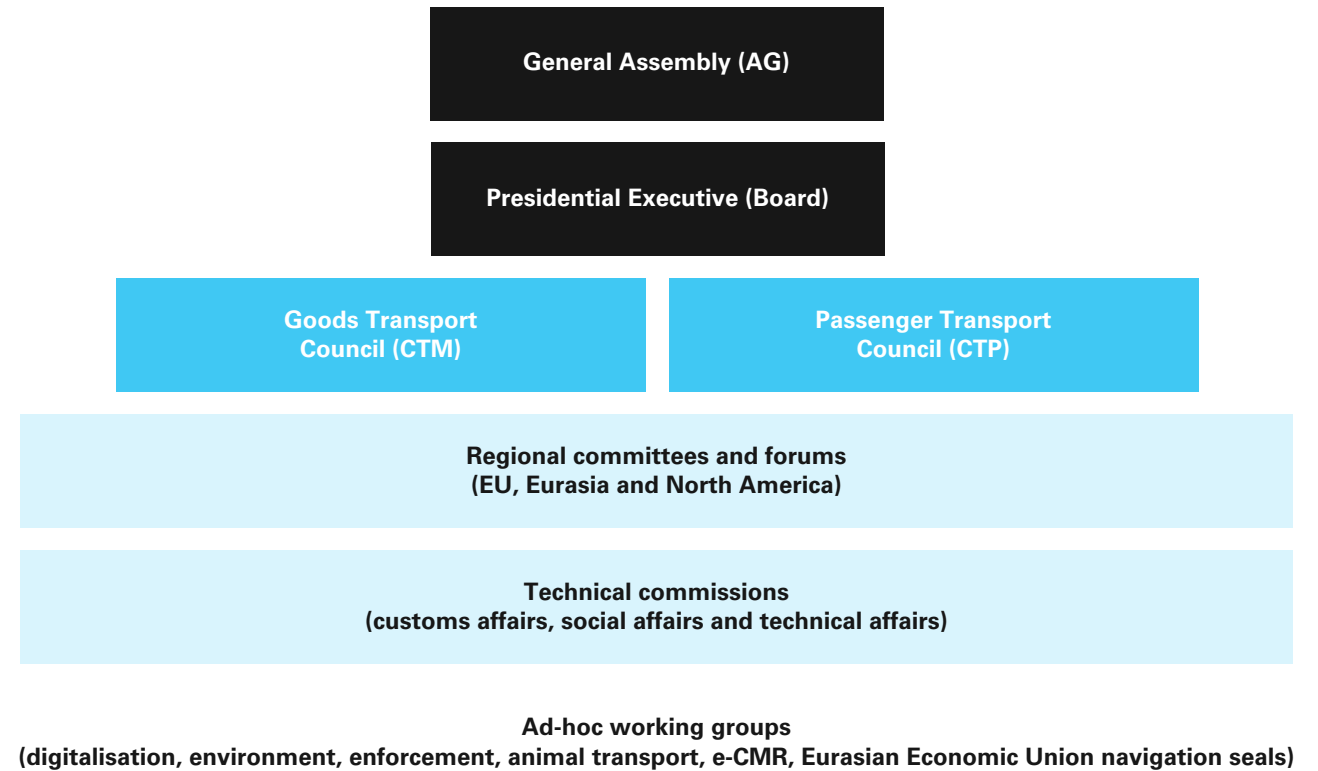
General Assembly (AG)

Presidential Executive (Board)

Goods Transport Council (CTM)

Passenger Transport Council (CTP)

Regional committees and forums
(EU, Eurasia and North America)

Technical commissions
(customs affairs, social affairs and technical affairs)

Ad-hoc working groups
(digitalisation, environment, enforcement, animal transport, e-CMR, Eurasian Economic Union navigation seals)